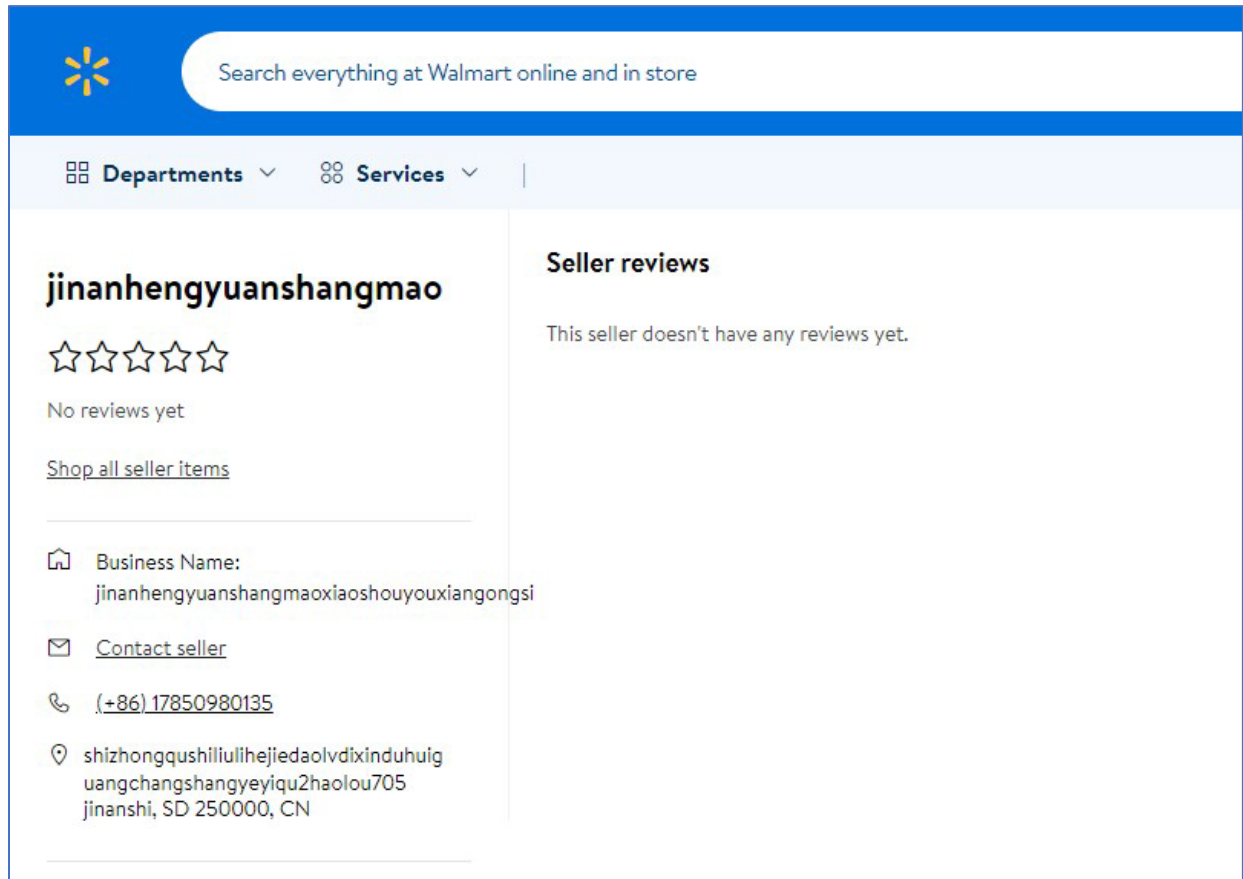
Search everything at Walmart online and in store

Departments Services

jinanhengyuanshangmao

No reviews yet

Shop all seller items

Business Name: jinanhengyuanshangmaoxiaoshouyouxiangongsi

Contact seller

(+86) 17850980135

shizhongqushiliulihejiedaolvdixinduhuiguangchangshangyeyiqu2haolou705
jinanshi, SD 250000, CN

Seller reviews

This seller doesn't have any reviews yet.